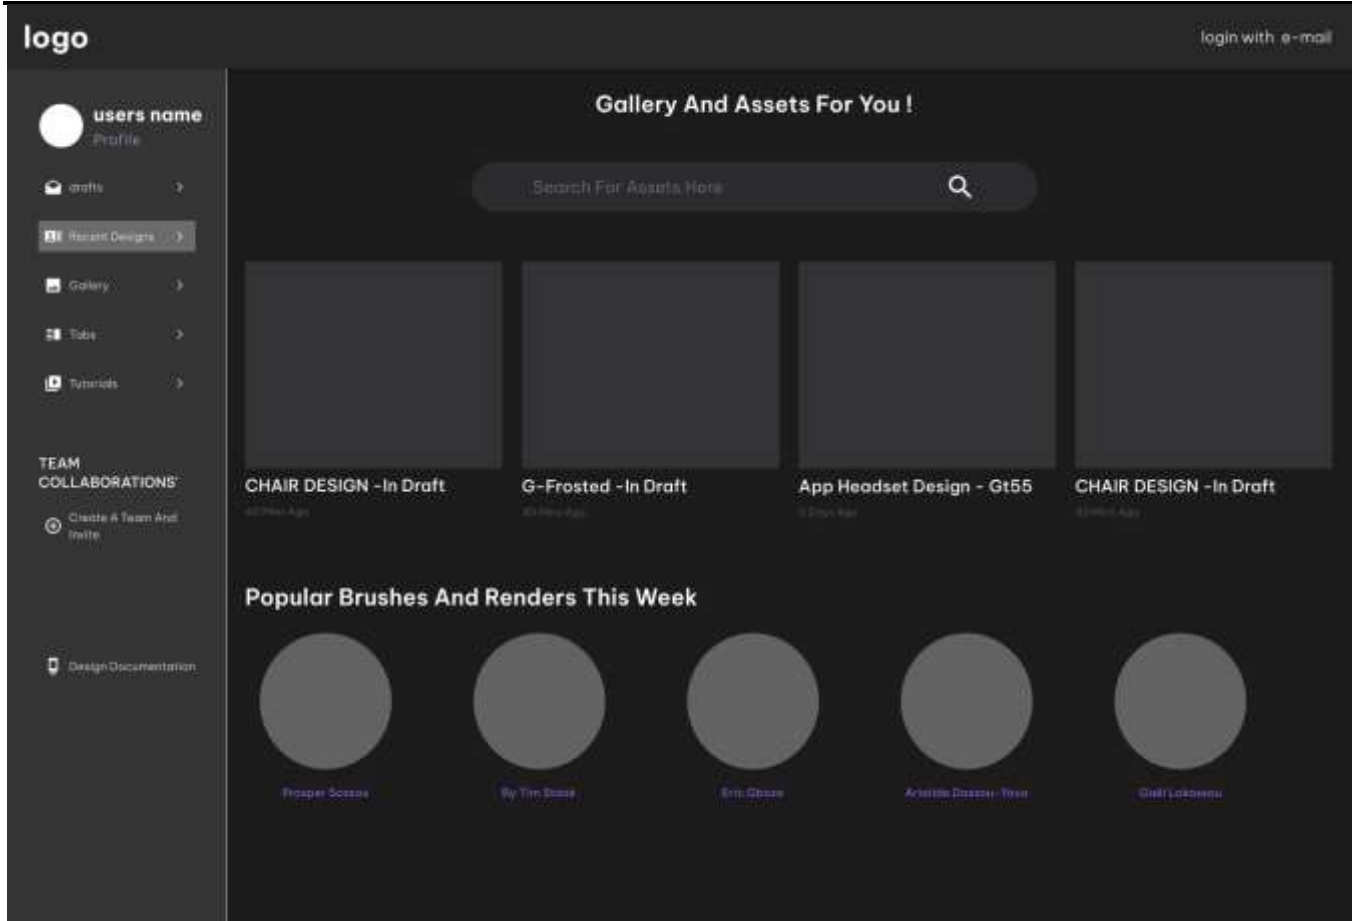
logo

login with e-mail

users name
Profile

drafts

Recent Designs

Gallery

Tabs

Tutorials

TEAM COLLABORATIONS'

Create A Team And Invite

Design Documentation

Gallery And Assets For You !

Search For Assets Here

CHAIR DESIGN -In Draft
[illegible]

G-Frosted -In Draft
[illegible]

App Headset Design - Gt55
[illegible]

CHAIR DESIGN -In Draft
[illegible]

Popular Brushes And Renders This Week

Prosper Sossou

By Tim Bosse

Eric Gbaze

Aristide Dossou-Yovo

Gall Lokossou